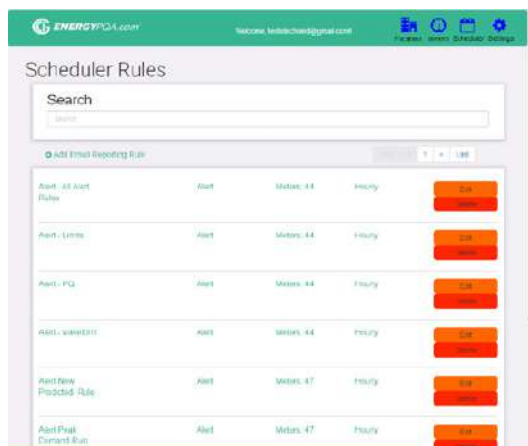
ENERGYPQA.com

Welcome, tedschoen@gmail.com

Facilities Meters Scheduler Settings

Scheduler Rules

Search

Search

Add Email Reporting Rule

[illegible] 1 » Last

| | | | | |
|---|---|---|---|---|
| Alert - All Alert Rules | Alert | Meters: 44 | Hourly | Edit Delete |
| Alert - Limits | Alert | Meters: 44 | Hourly | Edit Delete |
| Alert - PQ | Alert | Meters: 44 | Hourly | Edit Delete |
| Alert - Waveform | Alert | Meters: 44 | Hourly | Edit Delete |
| Alert New Predicted Rule | Alert | Meters: 47 | Hourly | Edit Delete |
| Alert Peak Demand Rule | Alert | Meters: 47 | Hourly | Edit |